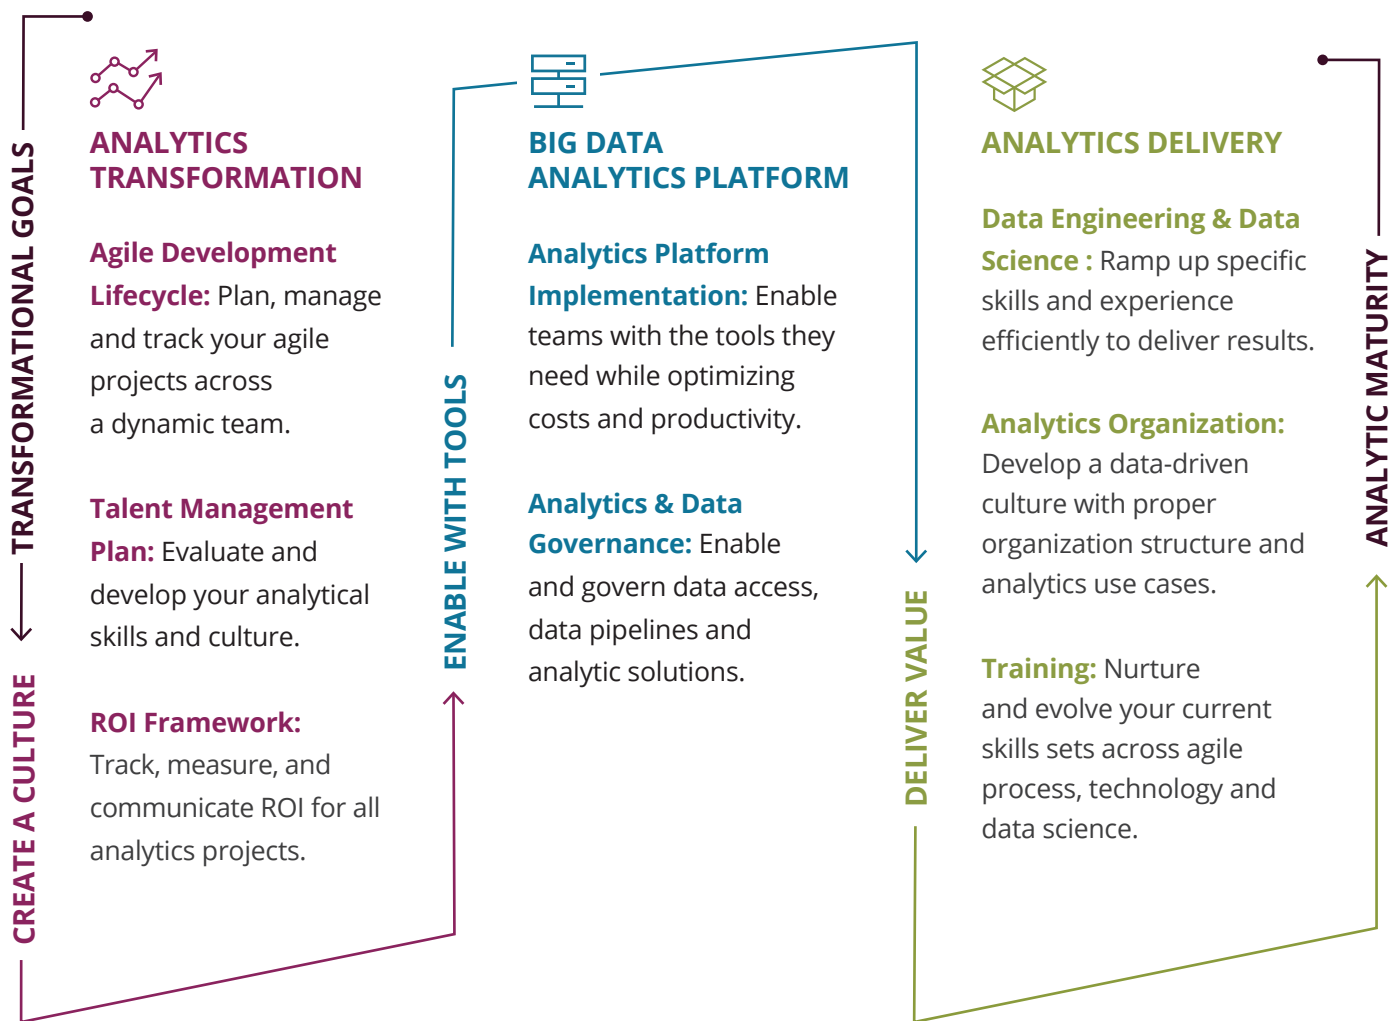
TRANSFORMATIONAL GOALS

CREATE A CULTURE

ANALYTICS TRANSFORMATION

Agile Development Lifecycle: Plan, manage and track your agile projects across a dynamic team.

Talent Management Plan: Evaluate and develop your analytical skills and culture.

ROI Framework: Track, measure, and communicate ROI for all analytics projects.

ENABLE WITH TOOLS

BIG DATA ANALYTICS PLATFORM

Analytics Platform Implementation: Enable teams with the tools they need while optimizing costs and productivity.

Analytics & Data Governance: Enable and govern data access, data pipelines and analytic solutions.

DELIVER VALUE

ANALYTICS DELIVERY

Data Engineering & Data Science : Ramp up specific skills and experience efficiently to deliver results.

Analytics Organization: Develop a data-driven culture with proper organization structure and analytics use cases.

Training: Nurture and evolve your current skills sets across agile process, technology and data science.

ANALYTIC MATURITY